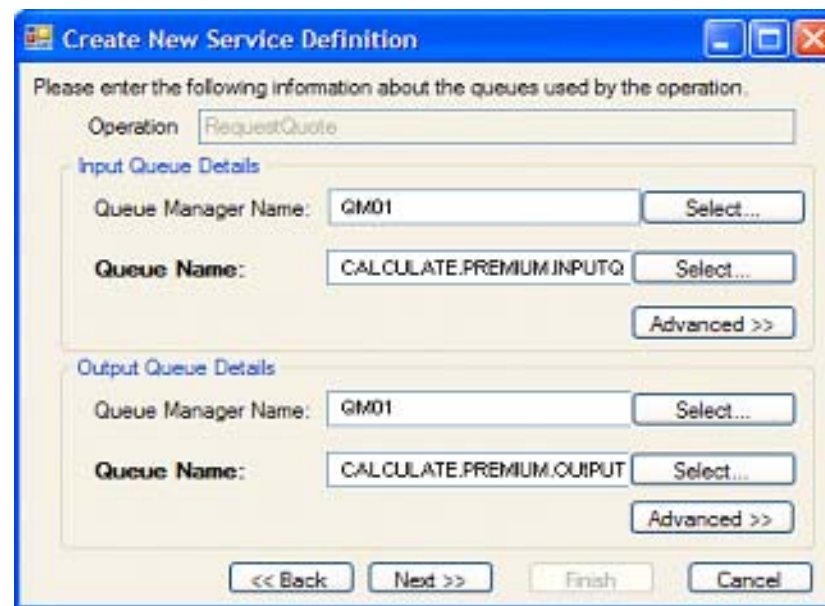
Create New Service Definition

Please enter the following information about the queues used by the operation.

Operation RequestQuote

Input Queue Details

Queue Manager Name: QM01 Select...

Queue Name: CALCULATE.PREMIUM.INPUTQ Select...

Advanced >>

Output Queue Details

Queue Manager Name: QM01 Select...

Queue Name: CALCULATE.PREMIUM.OUTPUT Select...

Advanced >>

<< Back Next >> Finish Cancel